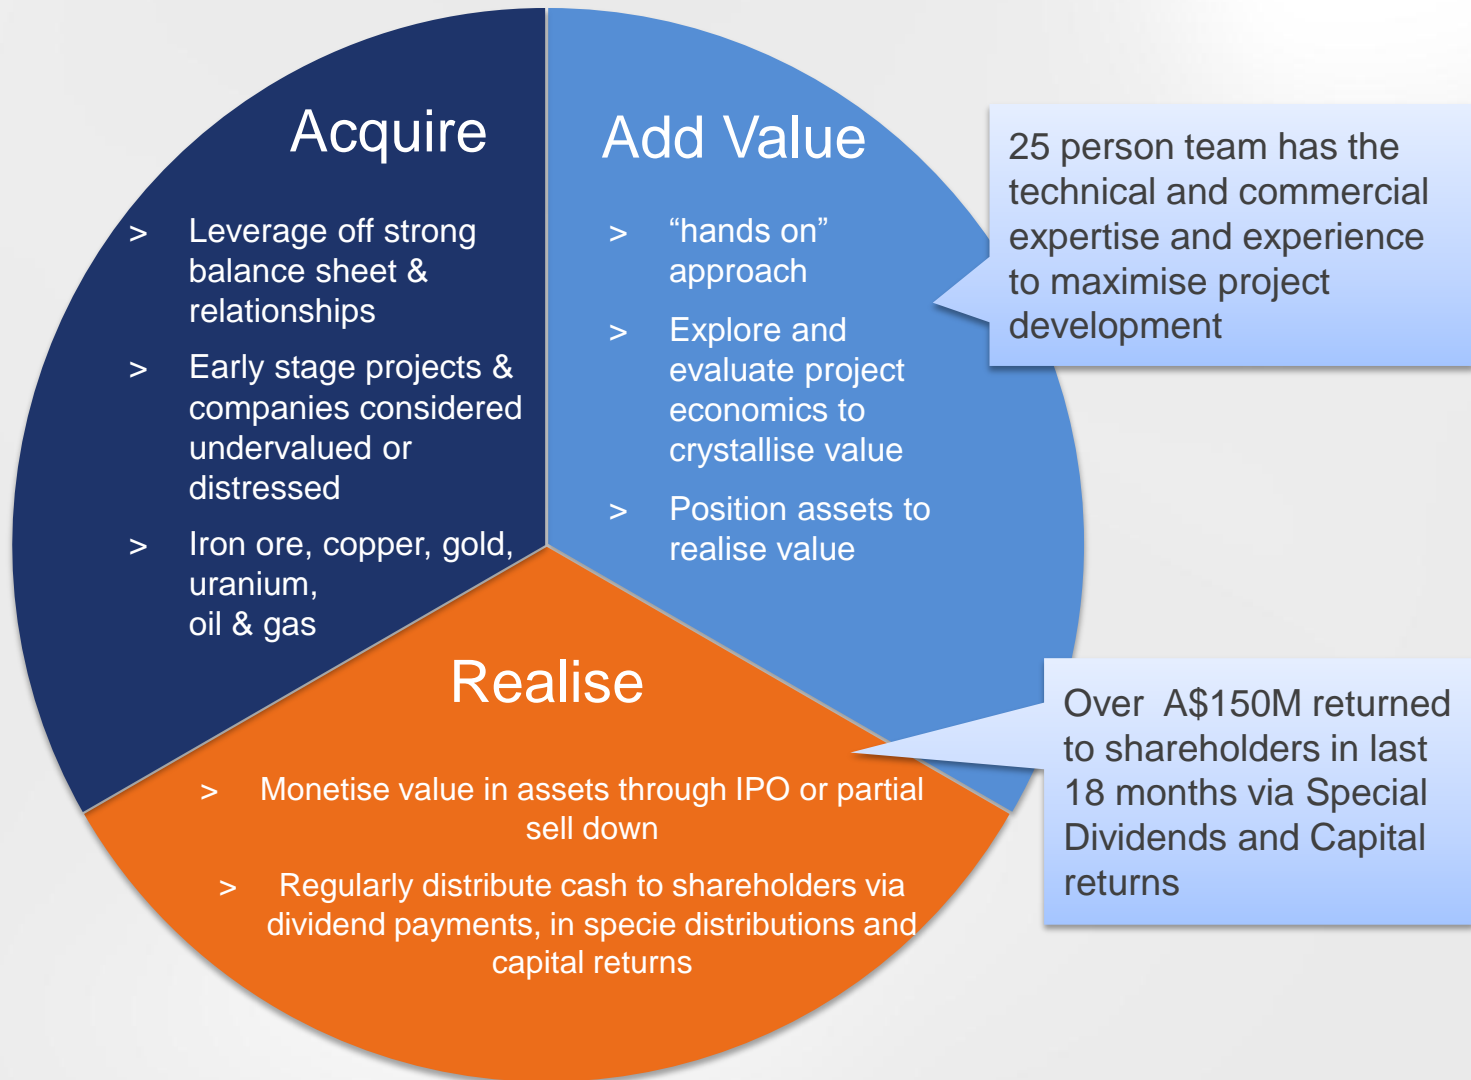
Acquire

> Leverage off strong balance sheet & relationships

> Early stage projects & companies considered undervalued or distressed

> Iron ore, copper, gold, uranium, oil & gas

Add Value

> “hands on” approach

> Explore and evaluate project economics to crystallise value

> Position assets to realise value

25 person team has the technical and commercial expertise and experience to maximise project development

Realise

> Monetise value in assets through IPO or partial sell down

> Regularly distribute cash to shareholders via dividend payments, in specie distributions and capital returns

Over A$150M returned to shareholders in last 18 months via Special Dividends and Capital returns